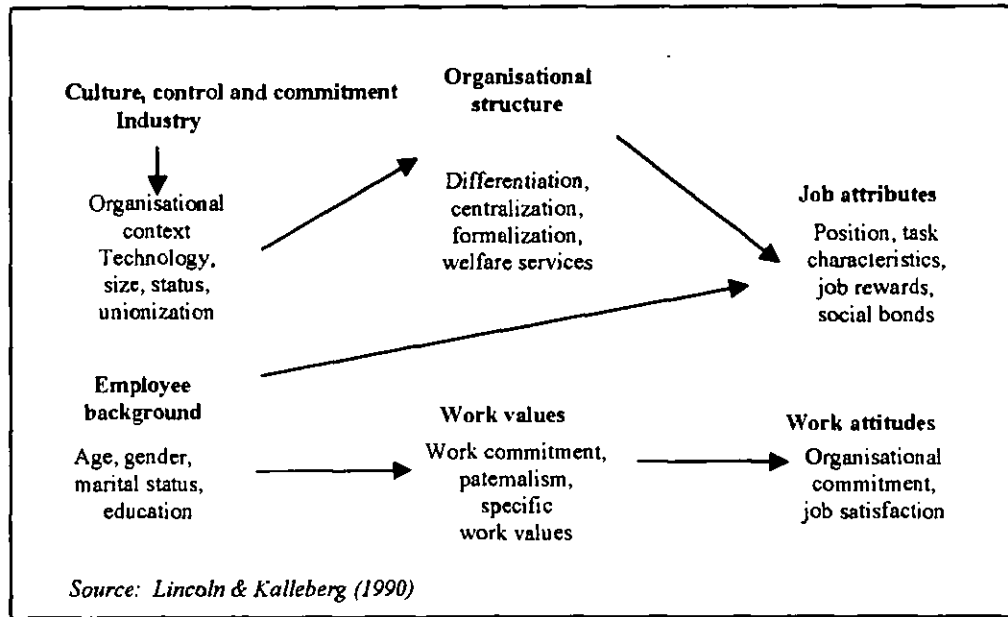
Culture, control and commitment
Industry

Organisational context
Technology, size, status, unionization

Organisational structure

Differentiation, centralization, formalization, welfare services

Job attributes

Position, task characteristics, job rewards, social bonds

Employee background

Age, gender, marital status, education

Work values

Work commitment, patemalism, specific work values

Work attitudes

Organisational commitment, job satisfaction

Source: Lincoln & Kalleberg (1990)